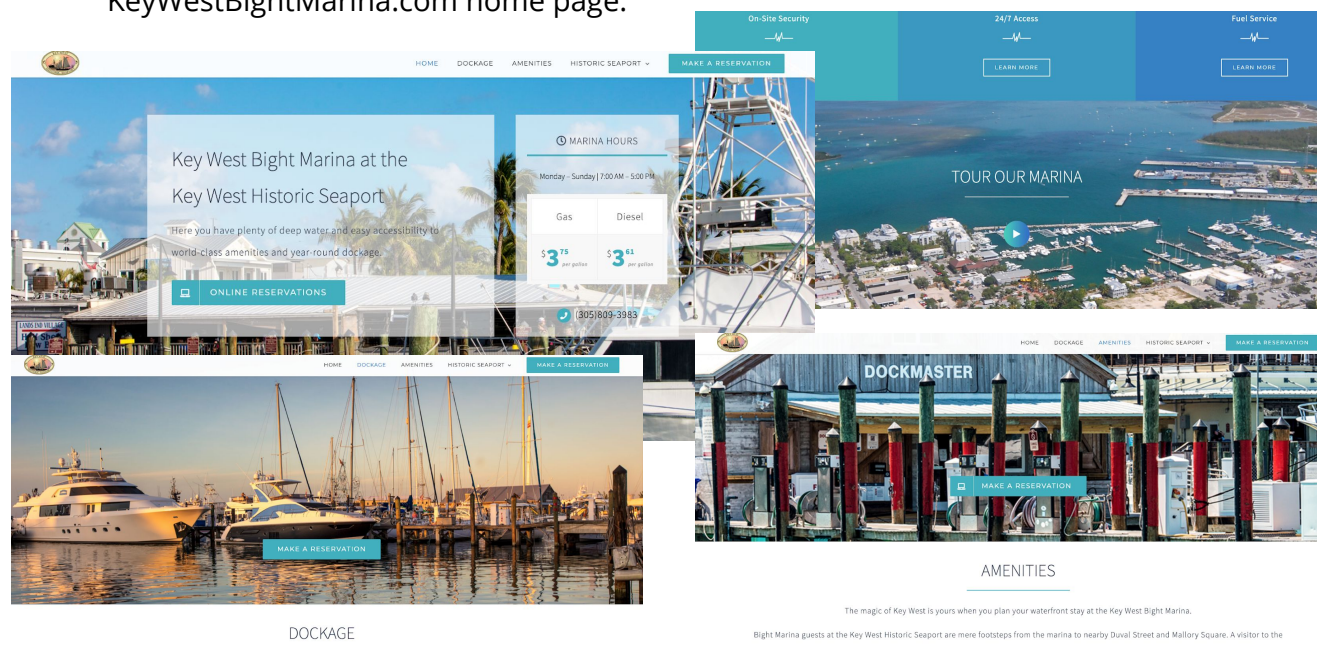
KeyWestBightMarina.com home page.

HOME DOCKAGE AMENITIES HISTORIC SEAPORT MAKE A RESERVATION

Key West Bight Marina at the Key West Historic Seaport

Here you have plenty of deep water and easy accessibility to world-class amenities and year-round dockage.

ONLINE RESERVATIONS

MARINA HOURS

Monday - Sunday | 7:00 AM – 5:00 PM

| Gas | Diesel |
|---|---|
| $3^{75}$ per gallon | $3^{61}$ per gallon |

(305)809-3983

On-Site Security

24/7 Access

LEARN MORE

Fuel Service

LEARN MORE

TOUR OUR MARINA

HOME DOCKAGE AMENITIES HISTORIC SEAPORT MAKE A RESERVATION

MAKE A RESERVATION

DOCKAGE

HOME DOCKAGE AMENITIES HISTORIC SEAPORT MAKE A RESERVATION

DOCKMASTER

MAKE A RESERVATION

AMENITIES

The magic of Key West is yours when you plan your waterfront stay at the Key West Bight Marina.

Bight Marina guests at the Key West Historic Seaport are mere footsteps from the marina to nearby Duval Street and Mallory Square. A visitor to the